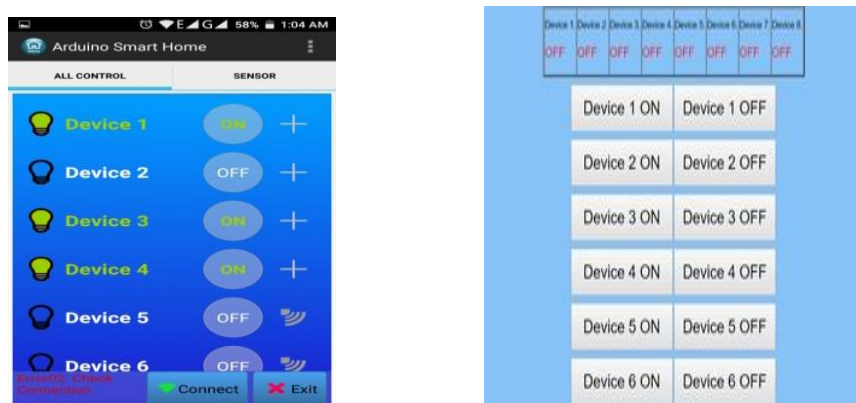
E G 58% 1:04 AM

Arduino Smart Home

ALL CONTROL

SENSOR

Device 1 ON +

Device 2 OFF +

Device 3 ON +

Device 4 ON +

Device 5 OFF

Device 6 OFF

Error!!: Check Connection

Connect

Exit

| Device 1 | Device 2 | Device 3 | Device 4 | Device 5 | Device 6 | Device 7 | Device 8 |
|---|---|---|---|---|---|---|---|
| OFF | OFF | OFF | OFF | OFF | OFF | OFF | OFF |

Device 1 ON Device 1 OFF

Device 2 ON Device 2 OFF

Device 3 ON Device 3 OFF

Device 4 ON Device 4 OFF

Device 5 ON Device 5 OFF

Device 6 ON Device 6 OFF